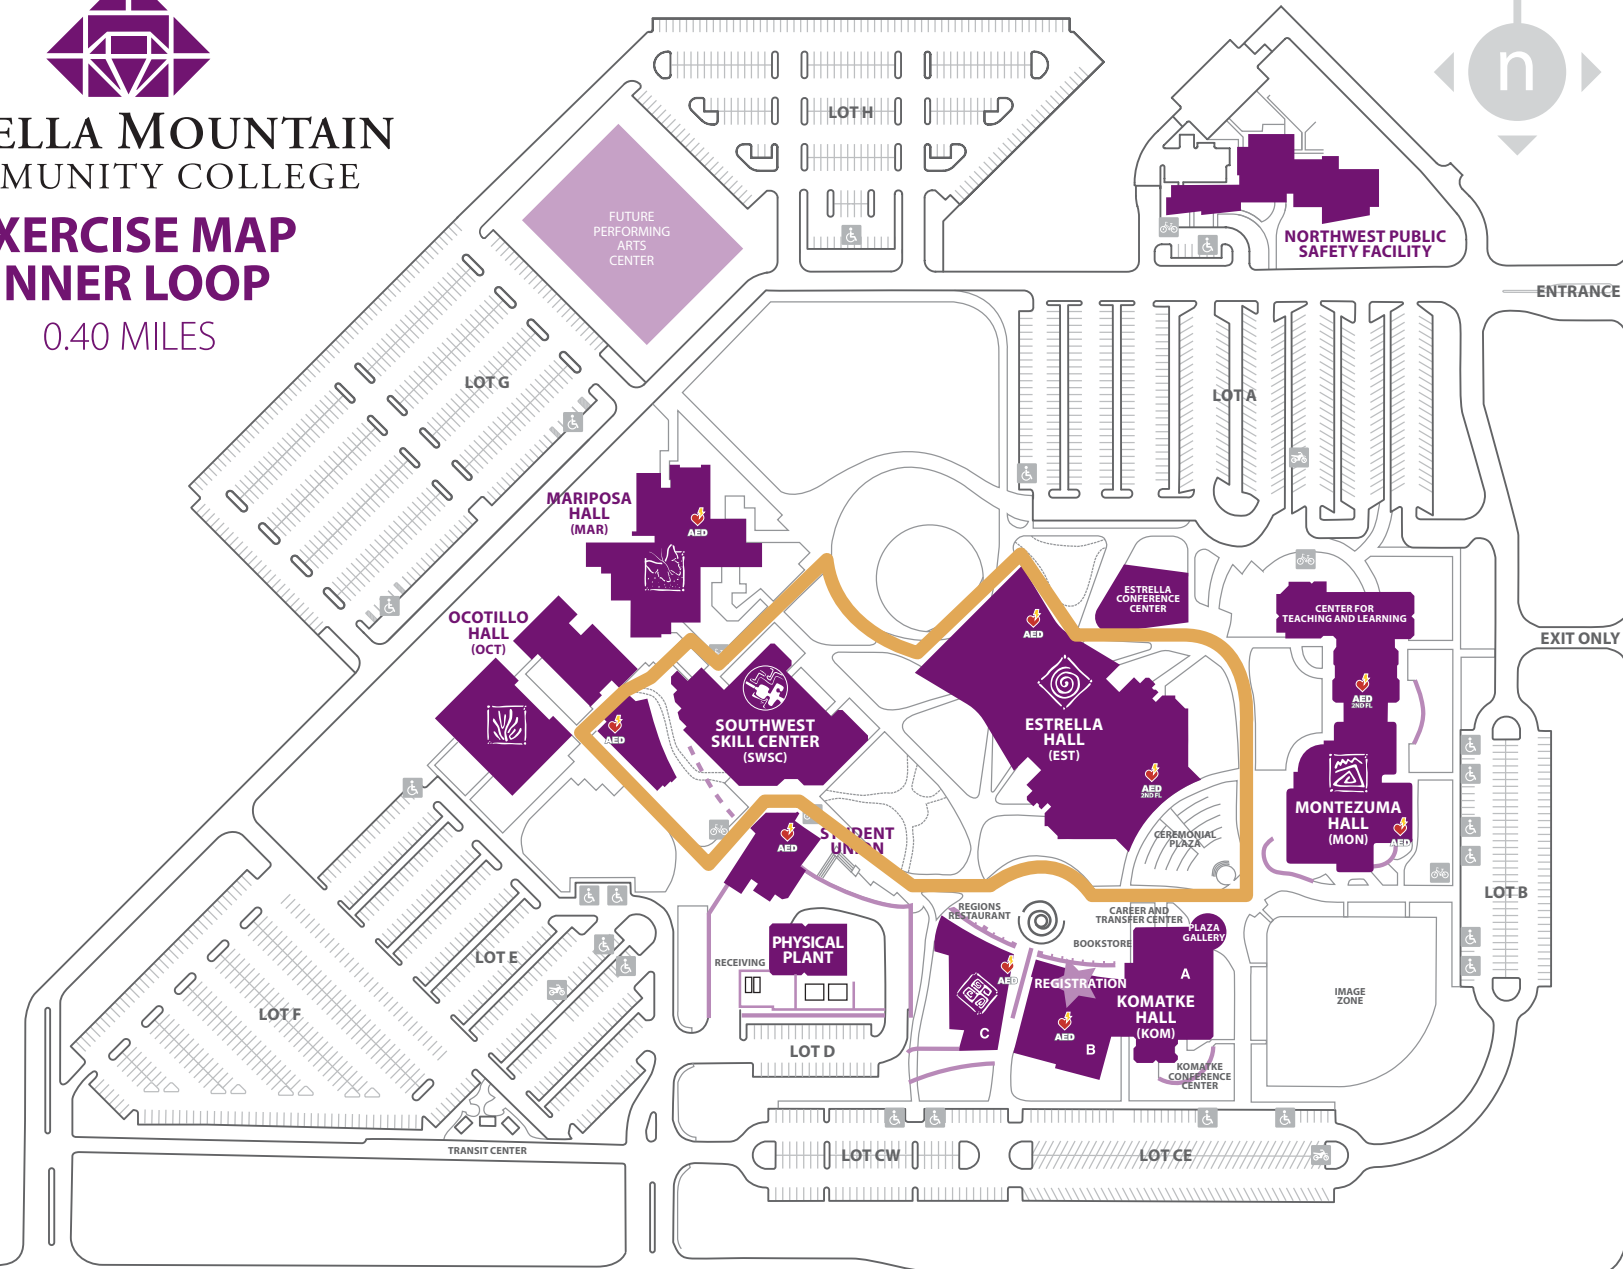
ELLA MOUNTAIN
MUNITY COLLEGE

XERCISE MAP
NNER LOOP
0.40 MILES

n

LOT H

FUTURE PERFORMING ARTS CENTER

NORTHWEST PUBLIC SAFETY FACILITY

ENTRANCE

LOT G

LOT A

MARIPOSA HALL (MAR)

AED

ESTRELLA CONFERENCE CENTER

CENTER FOR TEACHING AND LEARNING

EXIT ONLY

OCOTILLO HALL (OCT)

AED

AED

SOUTHWEST SKILL CENTER (SWSC)

ESTRELLA HALL (EST)

AED 2ND FL

AED 2ND FL

MONTEZUMA HALL (MON)

AED

AED

ST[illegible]DENT UN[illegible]N

CEREMONIAL PLAZA

LOT B

LOT E

LOT F

PHYSICAL PLANT

RECEIVING

REGIONS RESTAURANT

CAREER AND TRANSFER CENTER

PLAZA GALLERY

BOOKSTORE

AED

REGISTRATION

A

KOMATKE HALL (KOM)

AED

C

B

IMAGE ZONE

LOT D

KOMATKE CONFERENCE CENTER

TRANSIT CENTER

LOT CW

LOT CE